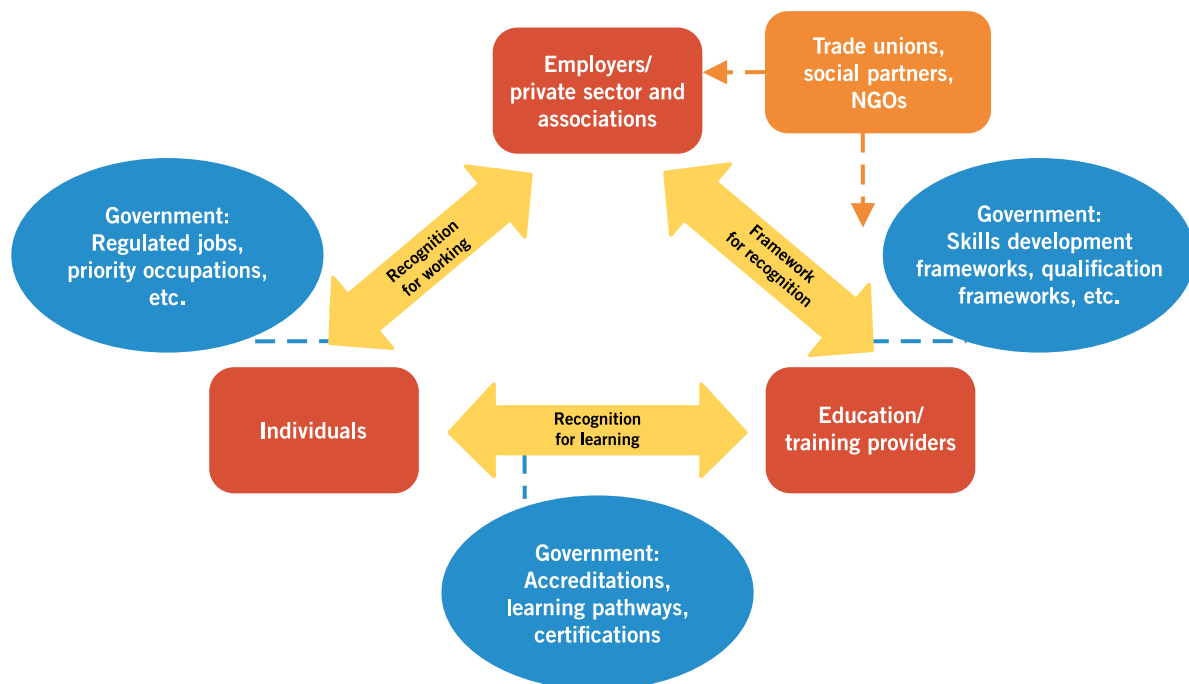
Employers/ private sector and associations

Trade unions, social partners, NGOs

Government: Regulated jobs, priority occupations, etc.

Recognition for working

Framework for recognition

Government: Skills development frameworks, qualification frameworks, etc.

Individuals

Recognition for learning

Education/ training providers

Government: Accreditations, learning pathways, certifications